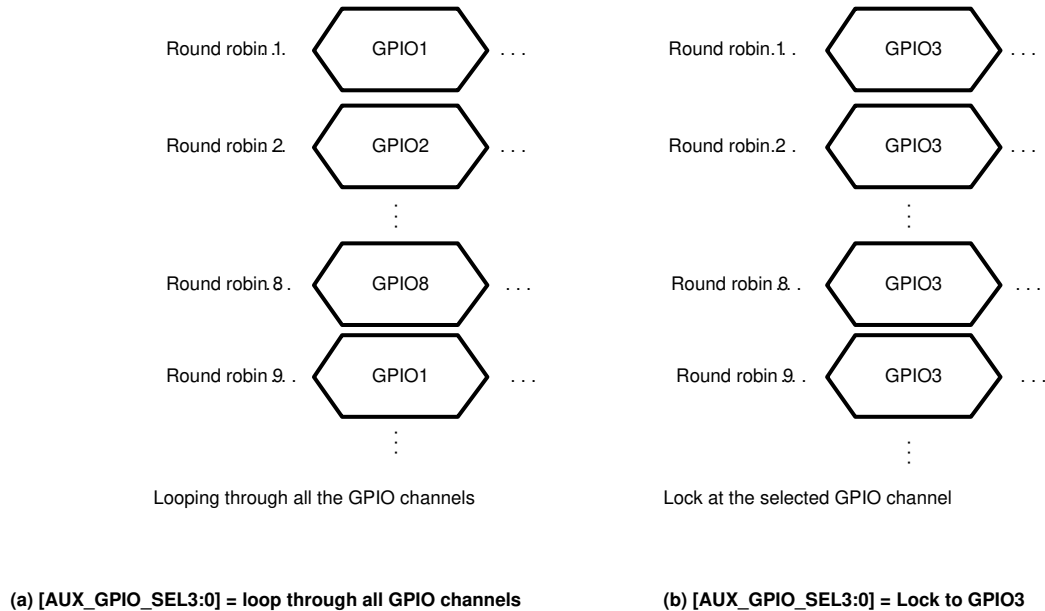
Round robin 1.

GPIO1

. . .

Round robin 2.

GPIO2

. . .

⋮

Round robin 8 .

GPIO8

. . .

Round robin 9. .

GPIO1

. . .

⋮

Looping through all the GPIO channels

Round robin 1 .

GPIO3

. . .

Round robin 2 .

GPIO3

. . .

⋮

Round robin 8. .

GPIO3

. . .

Round robin 9. .

GPIO3

. . .

⋮

Lock at the selected GPIO channel

(a) [AUX_GPIO_SEL3:0] = loop through all GPIO channels

(b) [AUX_GPIO_SEL3:0] = Lock to GPIO3